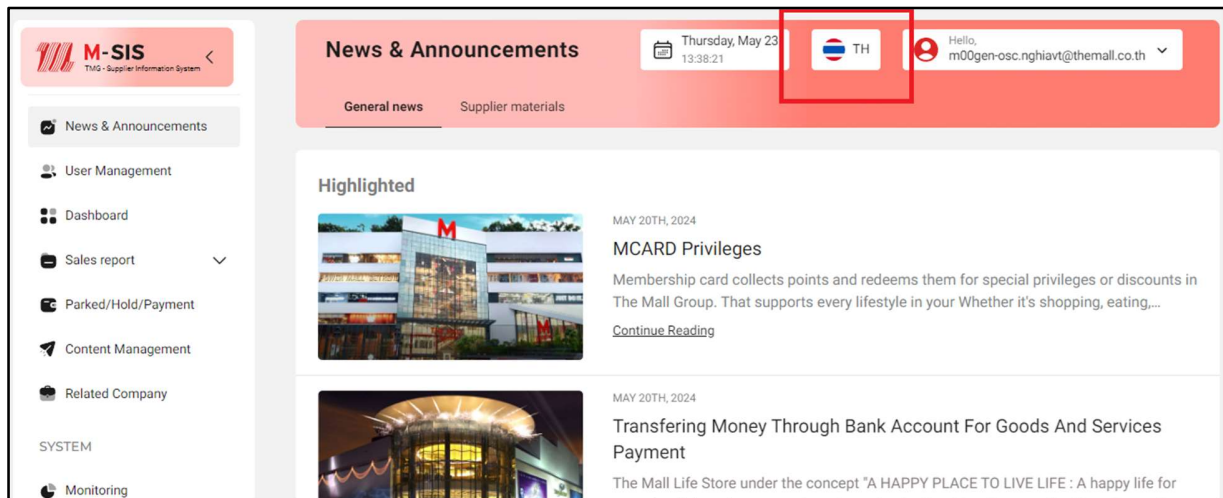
M-SIS
TMG - Supplier Information System

News & Announcements

User Management

Dashboard

Sales report

Parked/Hold/Payment

Content Management

Related Company

SYSTEM

Monitoring

News & Announcements

Thursday, May 23
13:38:21

TH

Hello,
m00gen-osc.nghiavt@themall.co.th

General news

Supplier materials

Highlighted

MAY 20TH, 2024

MCARD Privileges

Membership card collects points and redeems them for special privileges or discounts in The Mall Group. That supports every lifestyle in your Whether it's shopping, eating,...

Continue Reading

MAY 20TH, 2024

Transfering Money Through Bank Account For Goods And Services Payment

The Mall Life Store under the concept "A HAPPY PLACE TO LIVE LIFE : A happy life for